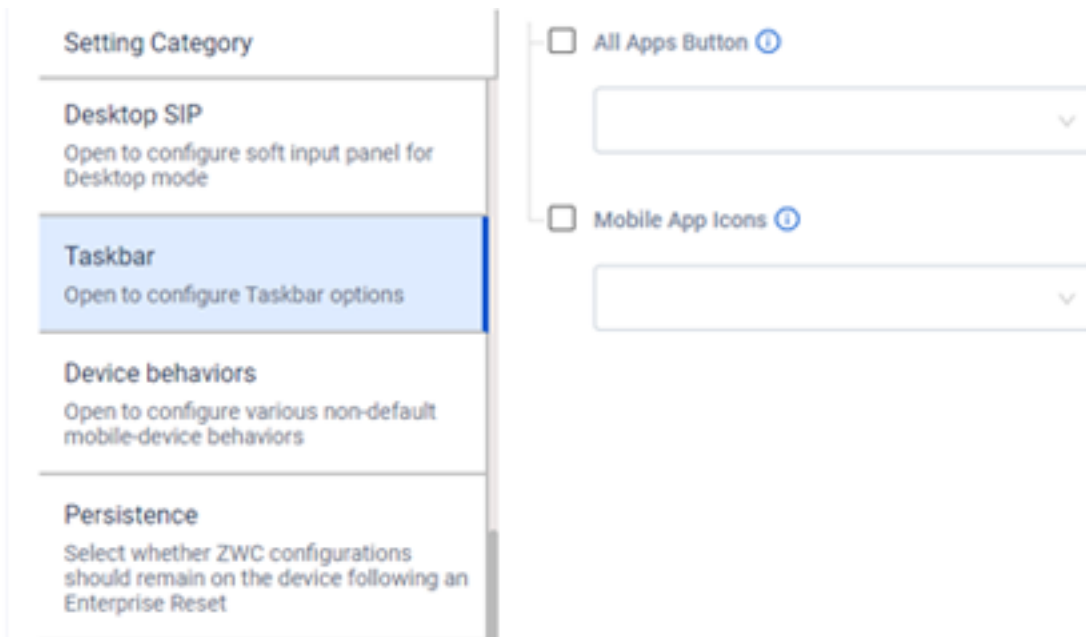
Setting Category

Desktop SIP
Open to configure soft input panel for Desktop mode

Taskbar
Open to configure Taskbar options

Device behaviors
Open to configure various non-default mobile-device behaviors

Persistence
Select whether ZWC configurations should remain on the device following an Enterprise Reset

All Apps Button

Mobile App Icons